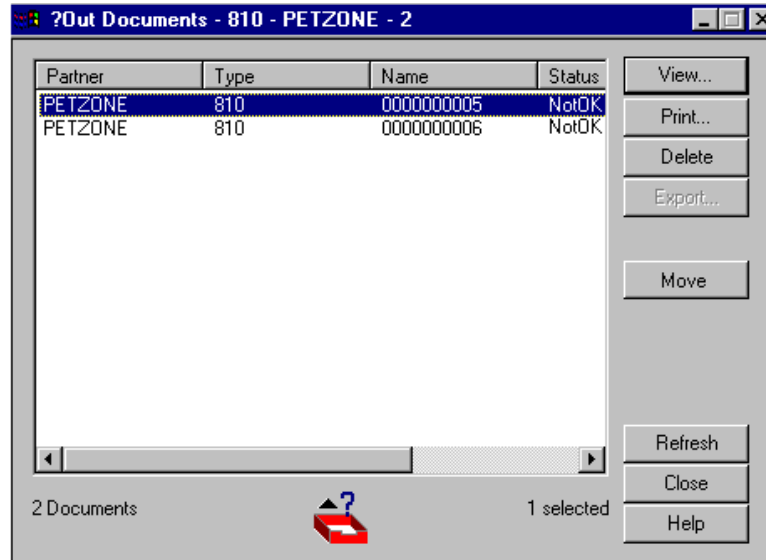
?Out Documents - 810 - PETZONE - 2

| Partner | Type | Name | Status |
|---|---|---|---|
| PETZONE | 810 | 0000000005 | NotOK |
| PETZONE | 810 | 0000000006 | NotOK |

View...
Print...
Delete
Export...
Move
Refresh
Close
Help

2 Documents
1 selected